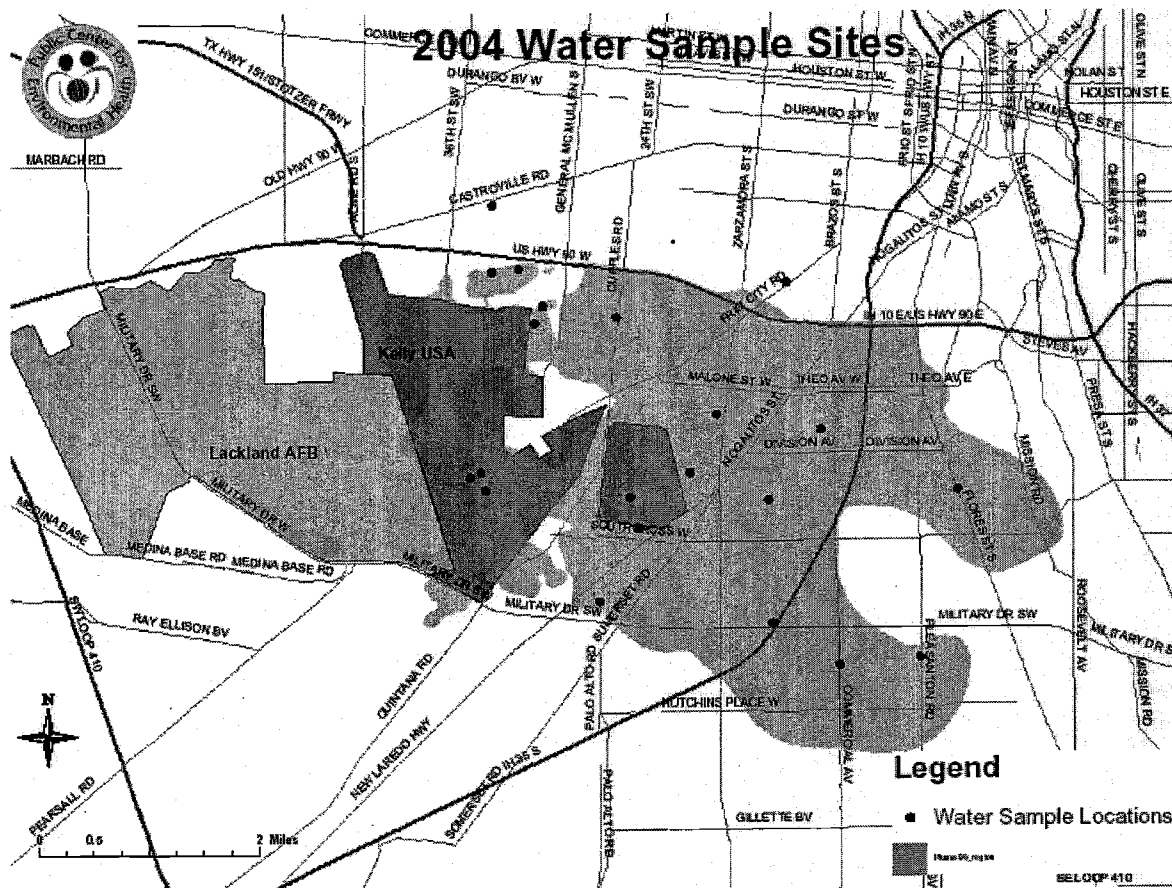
2004 Water Sample Sites

Public Center for Environmental Health

MARBACH RD
TX HWY 151/STOTZER FRWY
OLD HWY 90 W
COMMERCE
DURANGO BV W
HOUSTON ST W
DURANGO ST W
36TH ST SW
GENERAL MCMULLEN S
24TH ST SW
CASTROVILLE RD
ZARZAMORA ST S
BRAZOS ST S
FRIO ST S
IH 10 E/US HWY 87
NOLAN ST
HOUSTON ST E
COMMERCE ST E
CHERRY ST S
OLIVE ST S
OLIVE ST N
ALAMO ST S
ST MARYS ST S
NOGALITOS ST
US HWY 90 W
CUPPLES RD
FRIO CITY RD
IH 10 E/US HWY 90 E
STEVES AV
Kelly USA
MILITARY DR SW
MALONE ST W
THEO AV W
THEO AV E
NOGALITOS ST
PRESA ST S
Lackland AFB
DIVISION AV
DIVISION AV
MISSION RD
MILITARY DR W
FLORES ST S
MEDINA BASE
MEDINA BASE RD
MEDINA BASE RD
SOUTHCROSS W
MILITARY DR SW
SUNSHINE RD
MILITARY DR SW
RAY ELLISON BV
LOOP 410
QUINTANA RD
PALO ALTO RD
PLEASANTON RD
ROOSEVELT AV
MILITARY DR S
MISSION RD
HUTCHINS PLACE W
COMMERCIAL AV
NEW LAREDO HWY
SOMERSET RD
PEARSALL RD
PALO ALTO RD
GILLETTE BV
SE LOOP 410
N
0 0.5 2 Miles

Legend
Water Sample Locations
Plume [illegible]